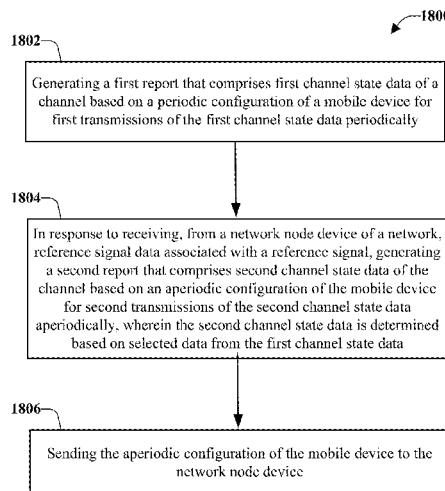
1800

1802

Generating a first report that comprises first channel state data of a channel based on a periodic configuration of a mobile device for first transmissions of the first channel state data periodically

1804

In response to receiving, from a network node device of a network, reference signal data associated with a reference signal, generating a second report that comprises second channel state data of the channel based on an aperiodic configuration of the mobile device for second transmissions of the second channel state data aperiodically, wherein the second channel state data is determined based on selected data from the first channel state data

1806

Sending the aperiodic configuration of the mobile device to the network node device